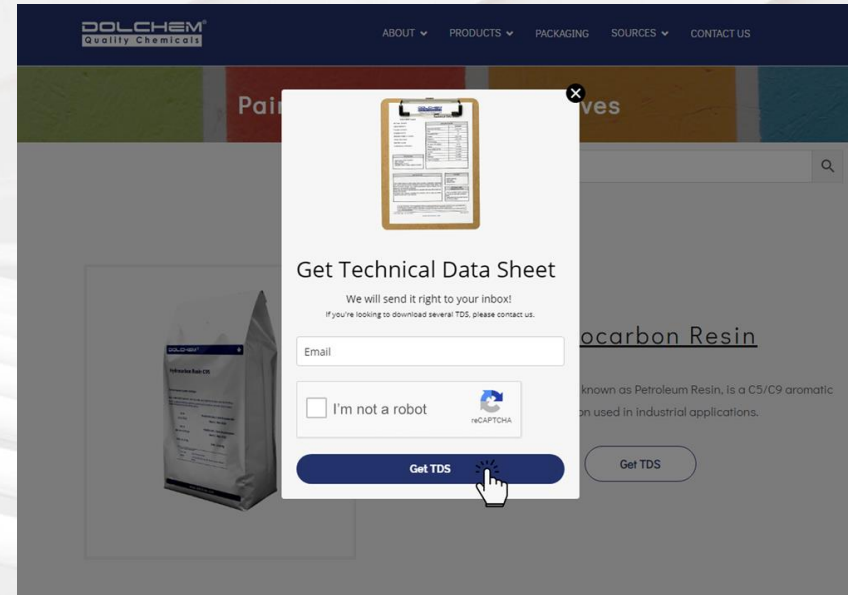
DOLCHEM®
Quality Chemicals

ABOUT PRODUCTS PACKAGING SOURCES CONTACT US

Pai ves

Get Technical Data Sheet

We will send it right to your inbox!

If you're looking to download several TDS, please contact us.

Email

I'm not a robot

reCAPTCHA

Get TDS

ocarbon Resin

known as Petroleum Resin, is a C5/C9 aromatic on used in industrial applications.

Get TDS

DOLCHEM

Hydrocarbon Resin C9